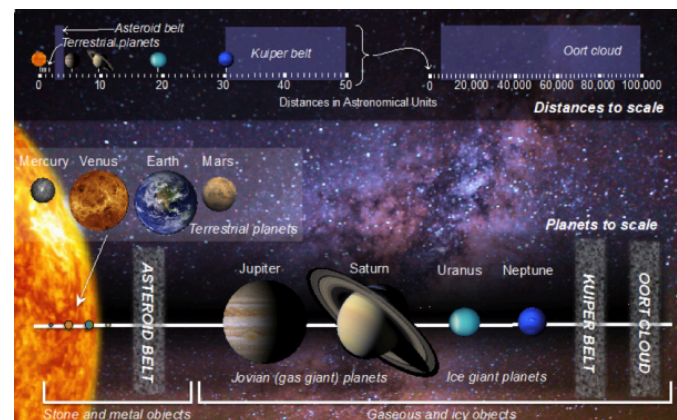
Asteroid belt
Terrestrial planets
Kuiper belt
Oort cloud
0 10 20 30 40 50
0 20,000 40,000 60,000 80,000 100,000
Distances in Astronomical Units
Distances to scale

Mercury Venus Earth Mars
Terrestrial planets
Planets to scale
ASTEROID BELT
Jupiter
Saturn
Uranus
Neptune
KUIPER BELT
OORT CLOUD
Jovian (gas giant) planets
Ice giant planets
Stone and metal objects
Gaseous and icy objects